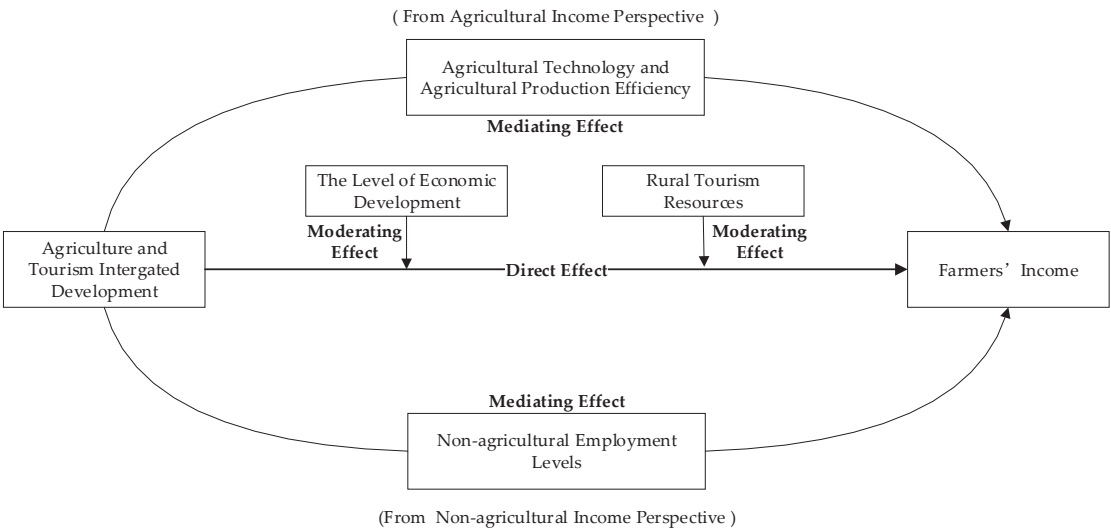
( From Agricultural Income Perspective )

Agricultural Technology and Agricultural Production Efficiency

Mediating Effect

The Level of Economic Development

Rural Tourism Resources

Agriculture and Tourism Intergated Development

Moderating Effect

Direct Effect

Moderating Effect

Farmers' Income

Mediating Effect

Non-agricultural Employment Levels

(From Non-agricultural Income Perspective )